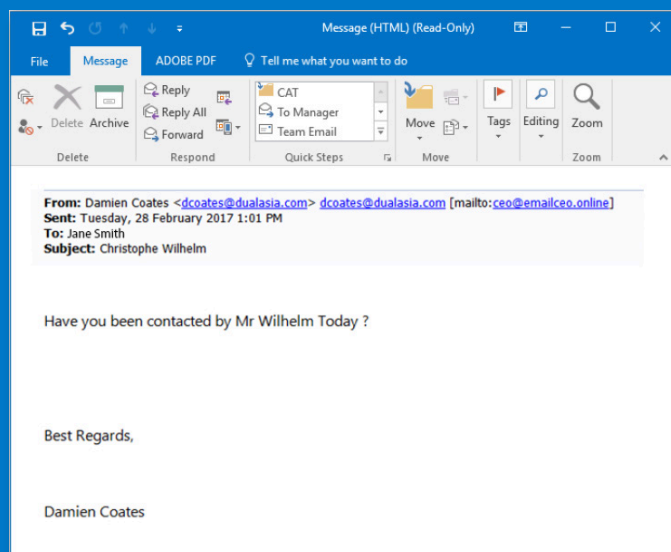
Message (HTML) (Read-Only)

File Message ADOBE PDF Tell me what you want to do

Delete Archive
Delete

Reply
Reply All
Forward
Respond

CAT
To Manager
Team Email
Quick Steps

Move
Move

Tags

Editing

Zoom
Zoom

From: Damien Coates <dcoates@dualasia.com> dcoates@dualasia.com [mailto:ceo@emailceo.online]
Sent: Tuesday, 28 February 2017 1:01 PM
To: Jane Smith
Subject: Christophe Wilhelm

Have you been contacted by Mr Wilhelm Today ?

Best Regards,

Damien Coates